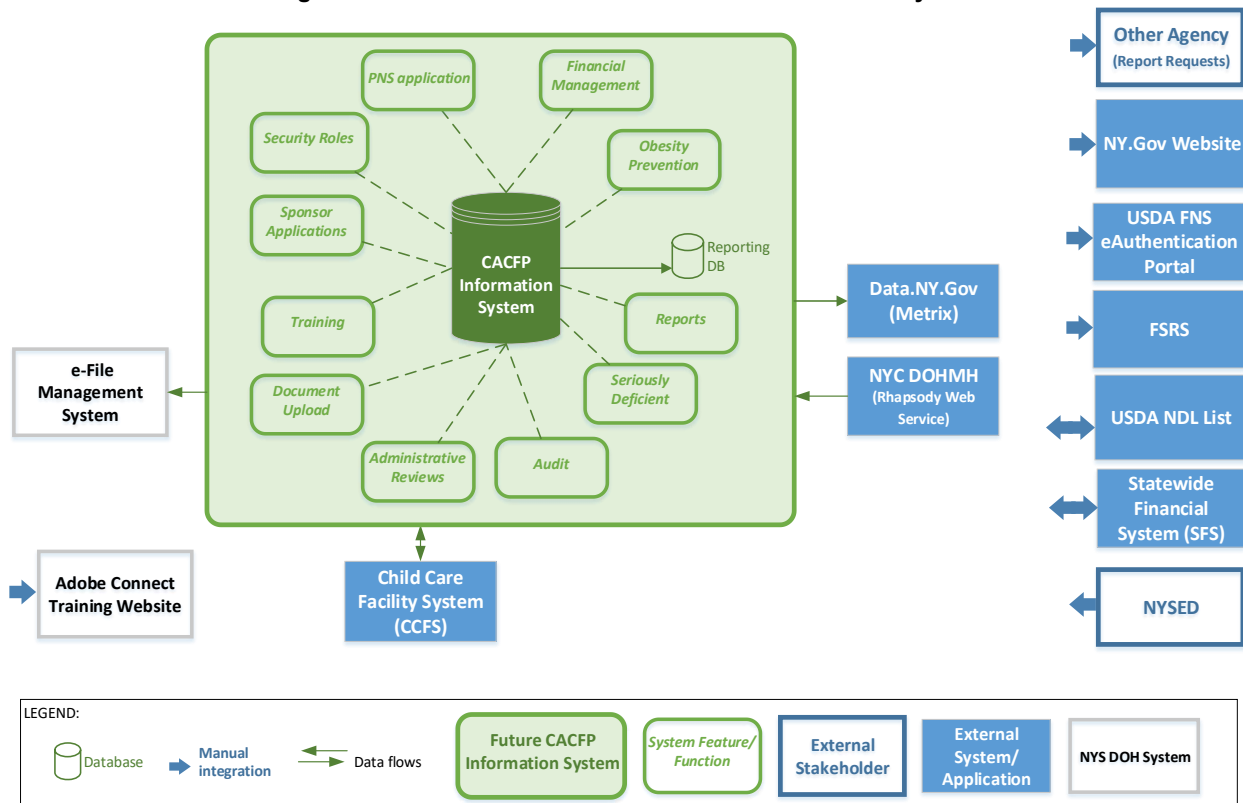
PNS application

Financial Management

Security Roles

Obesity Prevention

Sponsor Applications

CACFP Information System

Reporting DB

Training

Reports

Document Upload

Seriously Deficient

Administrative Reviews

Audit

e-File Management System

Data.NY.Gov (Metrix)

NYC DOHMH (Rhapsody Web Service)

Child Care Facility System (CCFS)

Adobe Connect Training Website

Other Agency (Report Requests)

NY.Gov Website

USDA FNS eAuthentication Portal

FSRS

USDA NDL List

Statewide Financial System (SFS)

NYSED

LEGEND:

Database

Manual integration

Data flows

Future CACFP Information System

System Feature/ Function

External Stakeholder

External System/ Application

NYS DOH System